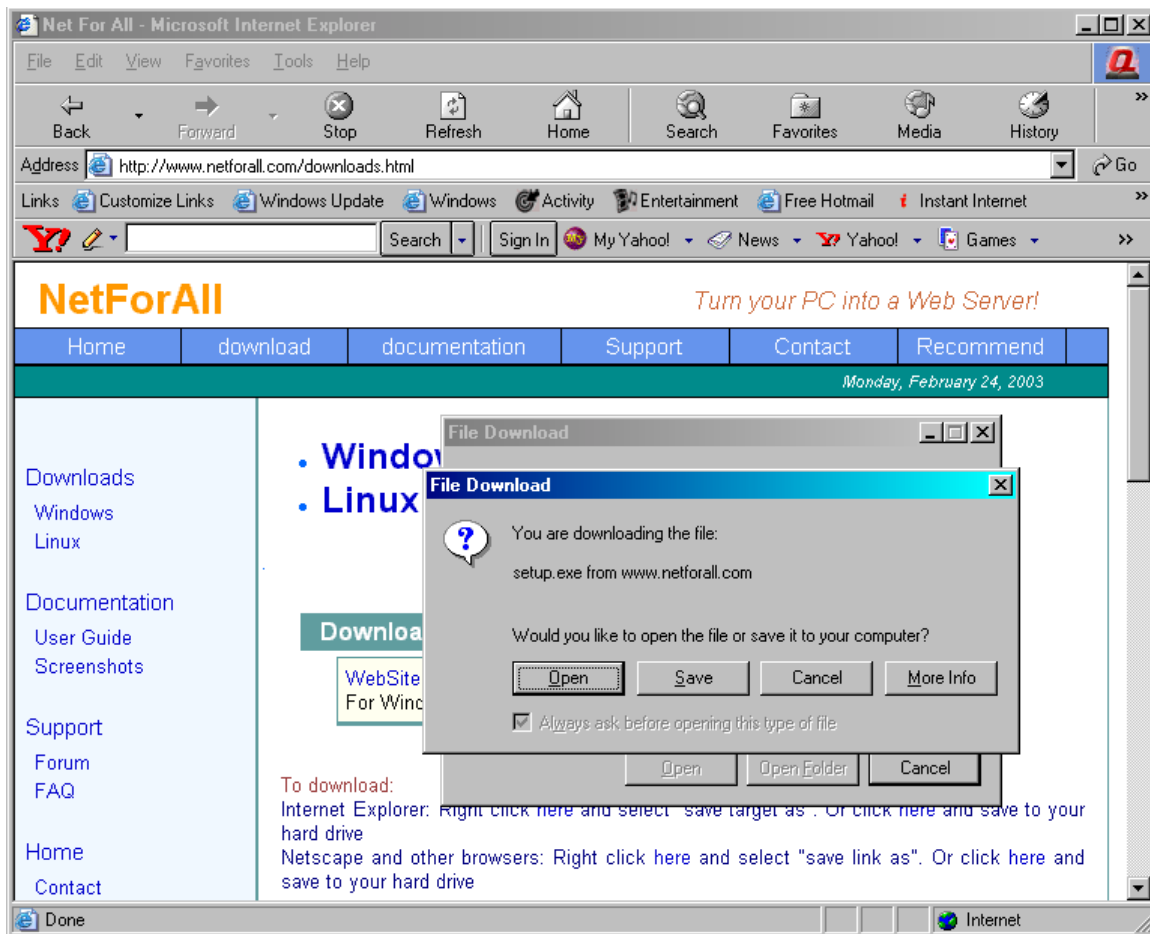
Net For All - Microsoft Internet Explorer

File Edit View Favorites Tools Help

Back Forward Stop Refresh Home Search Favorites Media History

Address http://www.netforall.com/downloads.html Go

Links Customize Links Windows Update Windows Activity Entertainment Free Hotmail Instant Internet

Search Sign In My Yahoo! News Yahoo! Games

NetForAll

Turn your PC into a Web Server!

Home download documentation Support Contact Recommend

Monday, February 24, 2003

Downloads
Windows
Linux

Documentation
User Guide
Screenshots

Support
Forum
FAQ

Home
Contact

• Windo
• Linux

Downloa

WebSite
For Winc

File Download

File Download

You are downloading the file:

setup.exe from www.netforall.com

Would you like to open the file or save it to your computer?

Open Save Cancel More Info

Always ask before opening this type of file

Open Open Folder Cancel

To download:
Internet Explorer: Right click here and select "save target as". Or click here and save to your hard drive
Netscape and other browsers: Right click here and select "save link as". Or click here and save to your hard drive

Done Internet